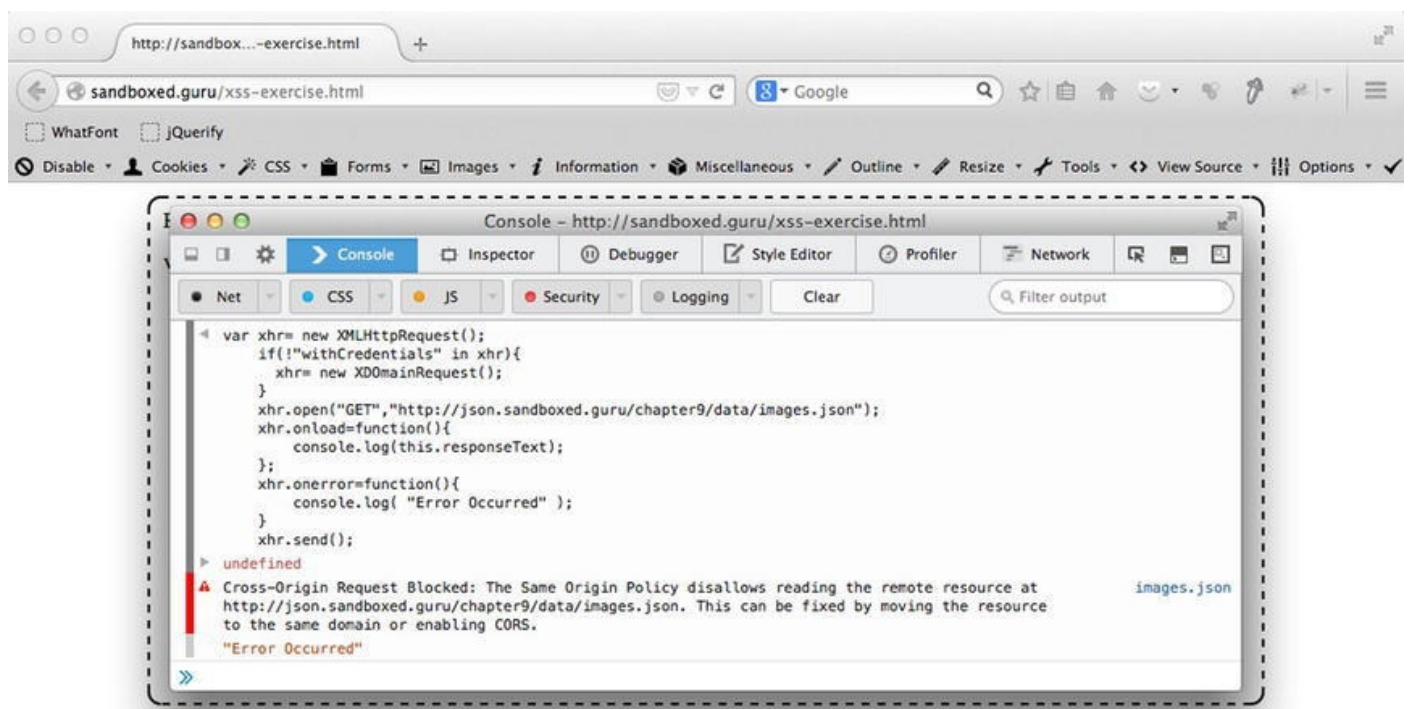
http://sandbox...–exercise.html +

sandboxed.guru/xss-exercise.html

Google

WhatFont jQuerify

Disable • Cookies • CSS • Forms • Images • Information • Miscellaneous • Outline • Resize • Tools • View Source • Options •

Console – http://sandboxed.guru/xss-exercise.html

Console Inspector Debugger Style Editor Profiler Network

Net CSS JS Security Logging Clear Filter output

var xhr= new XMLHttpRequest();
if(!"withCredentials" in xhr){
xhr= new XDOmainRequest();
}
xhr.open("GET","http://json.sandboxed.guru/chapter9/data/images.json");
xhr.onload=function(){
console.log(this.responseText);
};
xhr.onerror=function(){
console.log( "Error Occurred" );
}
xhr.send();

undefined

Cross-Origin Request Blocked: The Same Origin Policy disallows reading the remote resource at http://json.sandboxed.guru/chapter9/data/images.json. This can be fixed by moving the resource to the same domain or enabling CORS.

images.json

"Error Occurred"

»